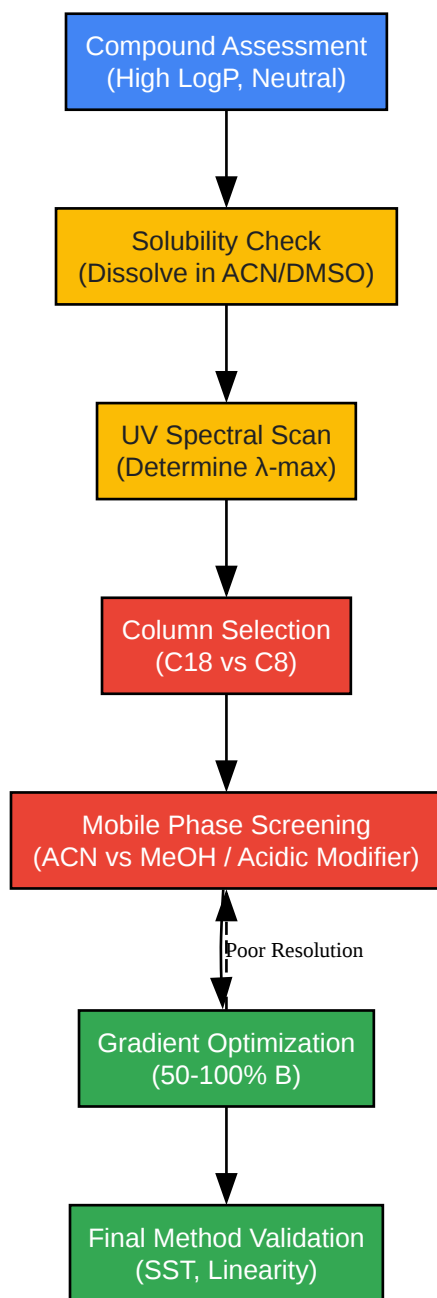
Compound Assessment
(High LogP, Neutral)

Solubility Check
(Dissolve in ACN/DMSO)

UV Spectral Scan
(Determine λ-max)

Column Selection
(C18 vs C8)

Mobile Phase Screening
(ACN vs MeOH / Acidic Modifier)

Poor Resolution

Gradient Optimization
(50-100% B)

Final Method Validation
(SST, Linearity)